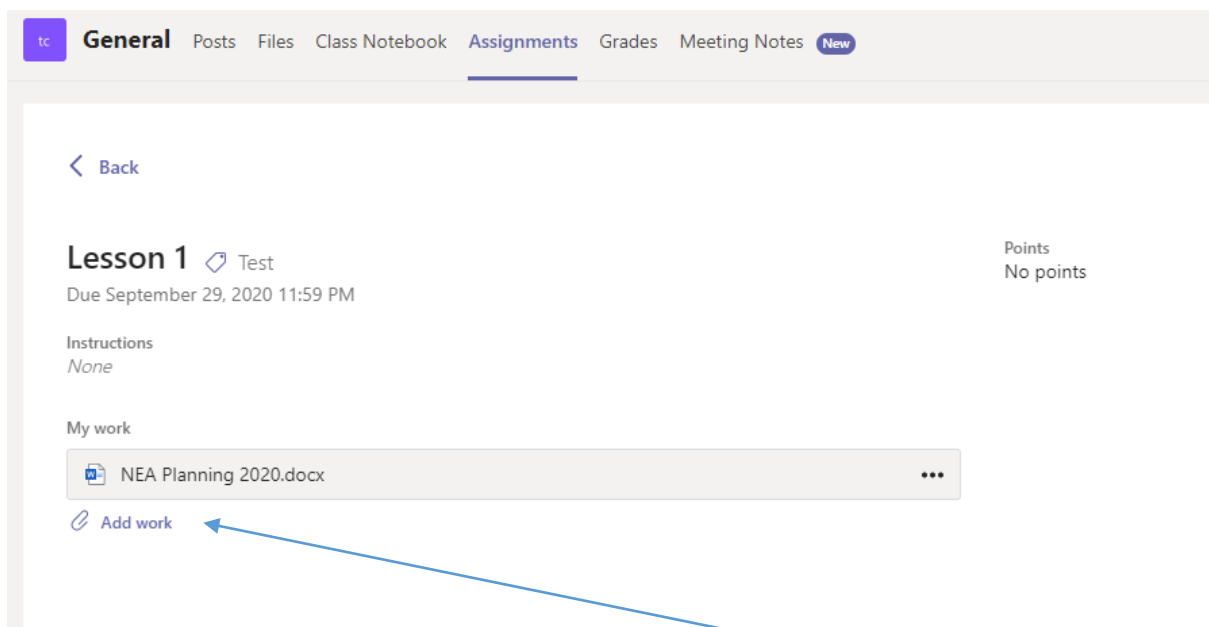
tc General Posts Files Class Notebook Assignments Grades Meeting Notes New

Back

Lesson 1 Test

Due September 29, 2020 11:59 PM

Points
No points

Instructions
None

My work

NEA Planning 2020.docx •••

Add work